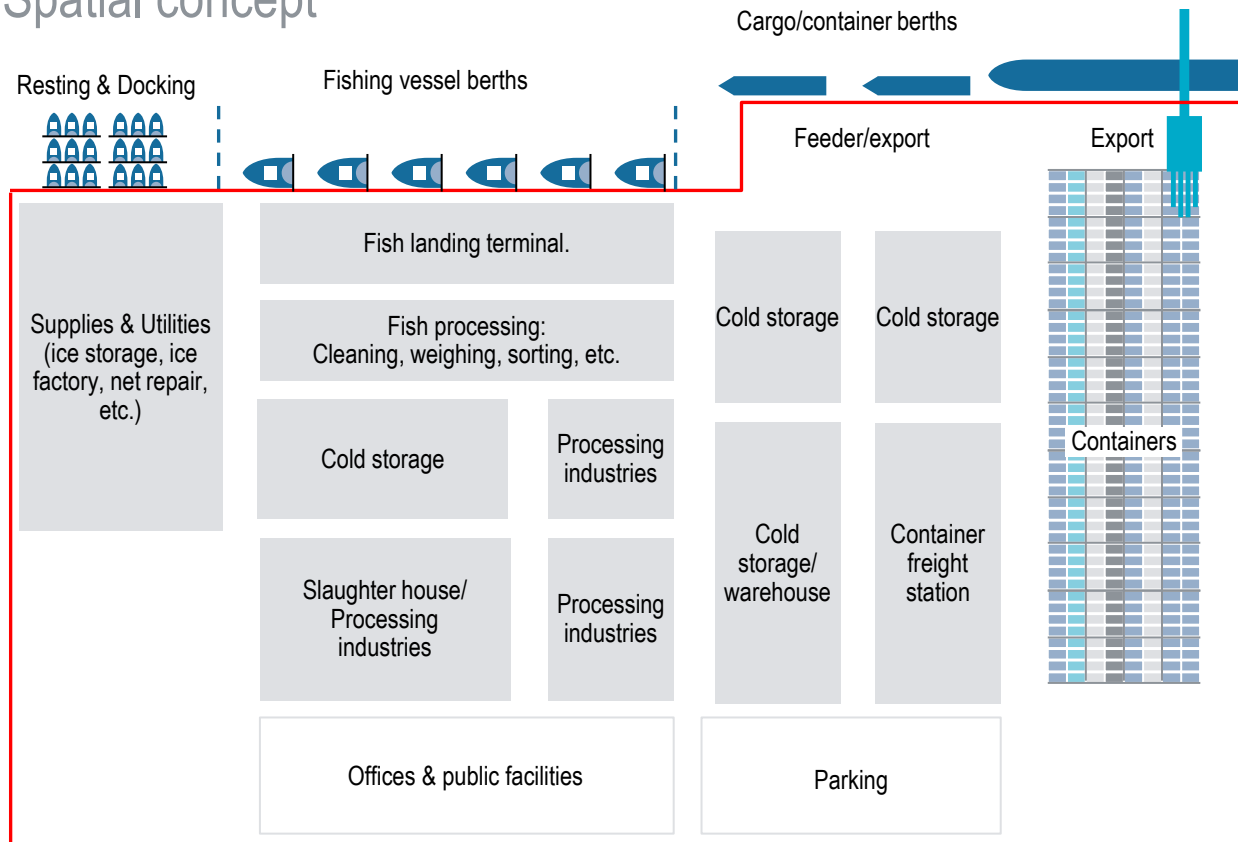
Spatial concept

Cargo/container berths

Resting & Docking

Fishing vessel berths

Feeder/export

Export

Fish landing terminal.

Supplies & Utilities (ice storage, ice factory, net repair, etc.)

Fish processing: Cleaning, weighing, sorting, etc.

Cold storage

Cold storage

Cold storage

Processing industries

Containers

Cold storage/ warehouse

Container freight station

Slaughter house/ Processing industries

Processing industries

Offices & public facilities

Parking